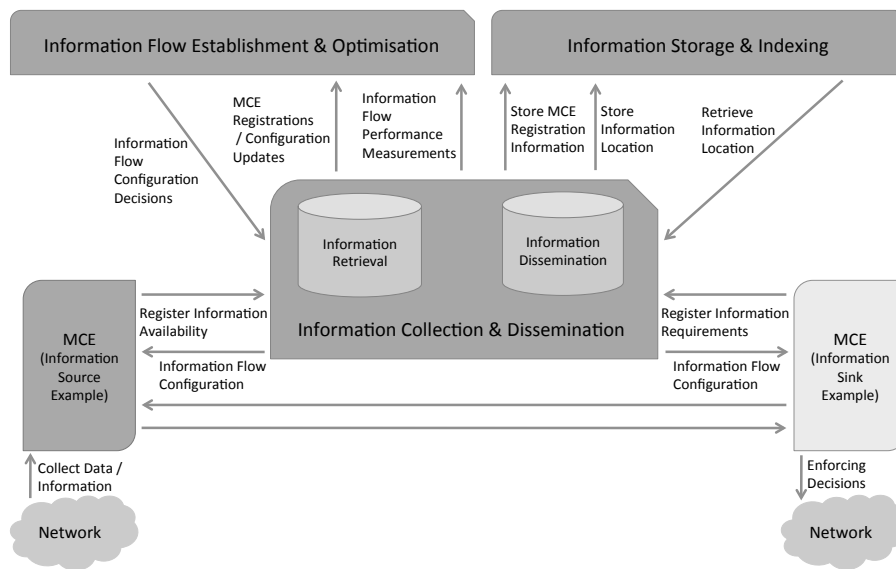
Information Flow Establishment & Optimisation

Information Storage & Indexing

Information Flow Configuration Decisions

MCE Registrations / Configuration Updates

Information Flow Performance Measurements

Store MCE Registration Information

Store Information Location

Retrieve Information Location

Information Retrieval

Information Dissemination

Information Collection & Dissemination

MCE (Information Source Example)

Register Information Availability

Information Flow Configuration

Register Information Requirements

Information Flow Configuration

MCE (Information Sink Example)

Collect Data / Information

Network

Enforcing Decisions

Network